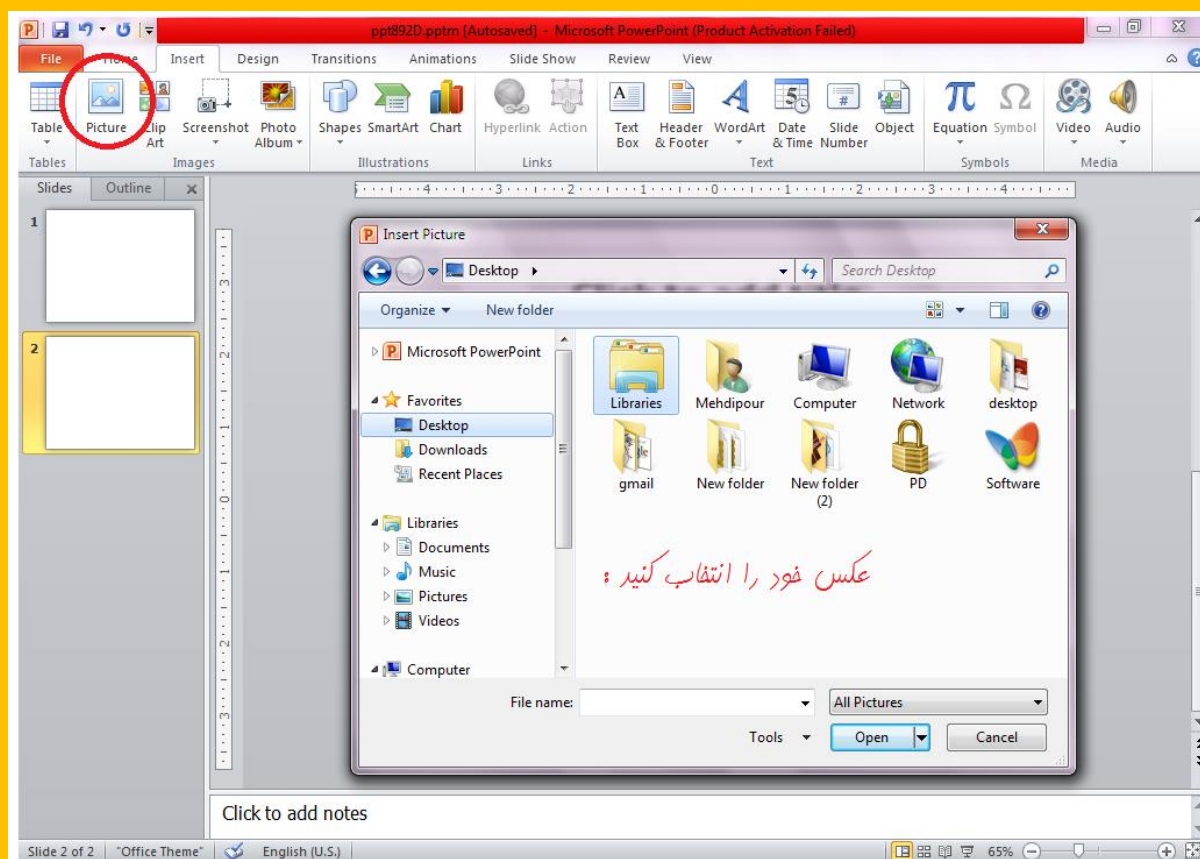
ppt892D.pptm [Autosaved] - Microsoft PowerPoint (Product Activation Failed)

File Home Insert Design Transitions Animations Slide Show Review View

Table Picture Clip Art Screenshot Photo Album Shapes SmartArt Chart Hyperlink Action Text Box Header & Footer WordArt Date & Time Slide Number Object Equation Symbol Video Audio

Tables Images Illustrations Links Text Symbols Media

Slides Outline

1

2

Insert Picture

Desktop

Search Desktop

Organize New folder

Microsoft PowerPoint

Favorites

Desktop

Downloads

Recent Places

Libraries

Documents

Music

Pictures

Videos

Computer

Libraries Mehdipour Computer Network desktop

gmail New folder New folder (2) PD Software

عکس خود را انتخاب کنید :

File name:

All Pictures

Tools

Open

Cancel

Click to add notes

Slide 2 of 2 "Office Theme" English (U.S.) 65%